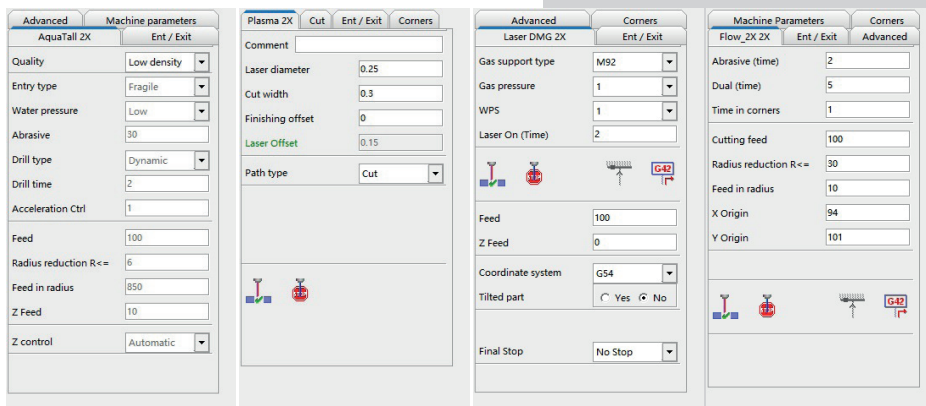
Advanced | Machine parameters
AquaTall 2X | Ent / Exit

Quality: Low density
Entry type: Fragile
Water pressure: Low
Abrasive: 30
Drill type: Dynamic
Drill time: 2
Acceleration Ctrl: 1
Feed: 100
Radius reduction R<=: 6
Feed in radius: 850
Z Feed: 10
Z control: Automatic

Plasma 2X | Cut | Ent / Exit | Corners

Comment
Laser diameter: 0.25
Cut width: 0.3
Finishing offset: 0
Laser Offset: 0.15
Path type: Cut

Advanced | Corners
Laser DMG 2X | Ent / Exit

Gas support type: M92
Gas pressure: 1
WPS: 1
Laser On (Time): 2

G42

Feed: 100
Z Feed: 0
Coordinate system: G54
Tilted part: Yes No
Final Stop: No Stop

Machine Parameters | Corners
Flow_2X 2X | Ent / Exit | Advanced

Abrasive (time): 2
Dual (time): 5
Time in corners: 1
Cutting feed: 100
Radius reduction R<=: 30
Feed in radius: 10
X Origin: 94
Y Origin: 101

G42